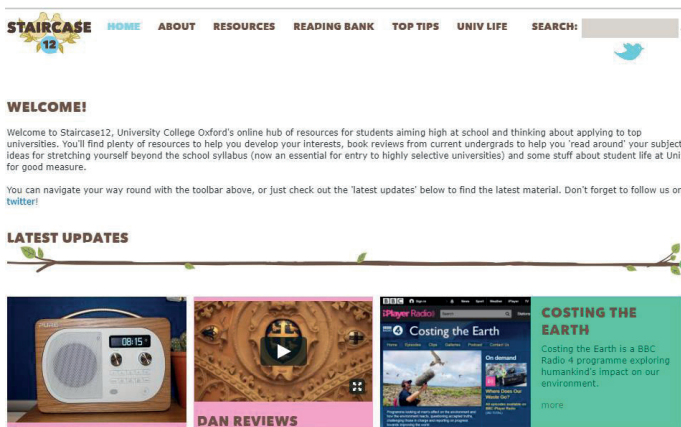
STAIRCASE 12

HOME ABOUT RESOURCES READING BANK TOP TIPS UNIV LIFE SEARCH:

WELCOME!

Welcome to Staircase12, University College Oxford's online hub of resources for students aiming high at school and thinking about applying to top universities. You'll find plenty of resources to help you develop your interests, book reviews from current undergrads to help you 'read around' your subject ideas for stretching yourself beyond the school syllabus (now an essential for entry to highly selective universities) and some stuff about student life at Uni for good measure.

You can navigate your way round with the toolbar above, or just check out the 'latest updates' below to find the latest material. Don't forget to follow us or twitter!

LATEST UPDATES

08:15

DAN REVIEWS

BBC iPlayer Radio

Costing the Earth

On demand

COSTING THE EARTH

Costing the Earth is a BBC Radio 4 programme exploring humankind's impact on our environment.

more